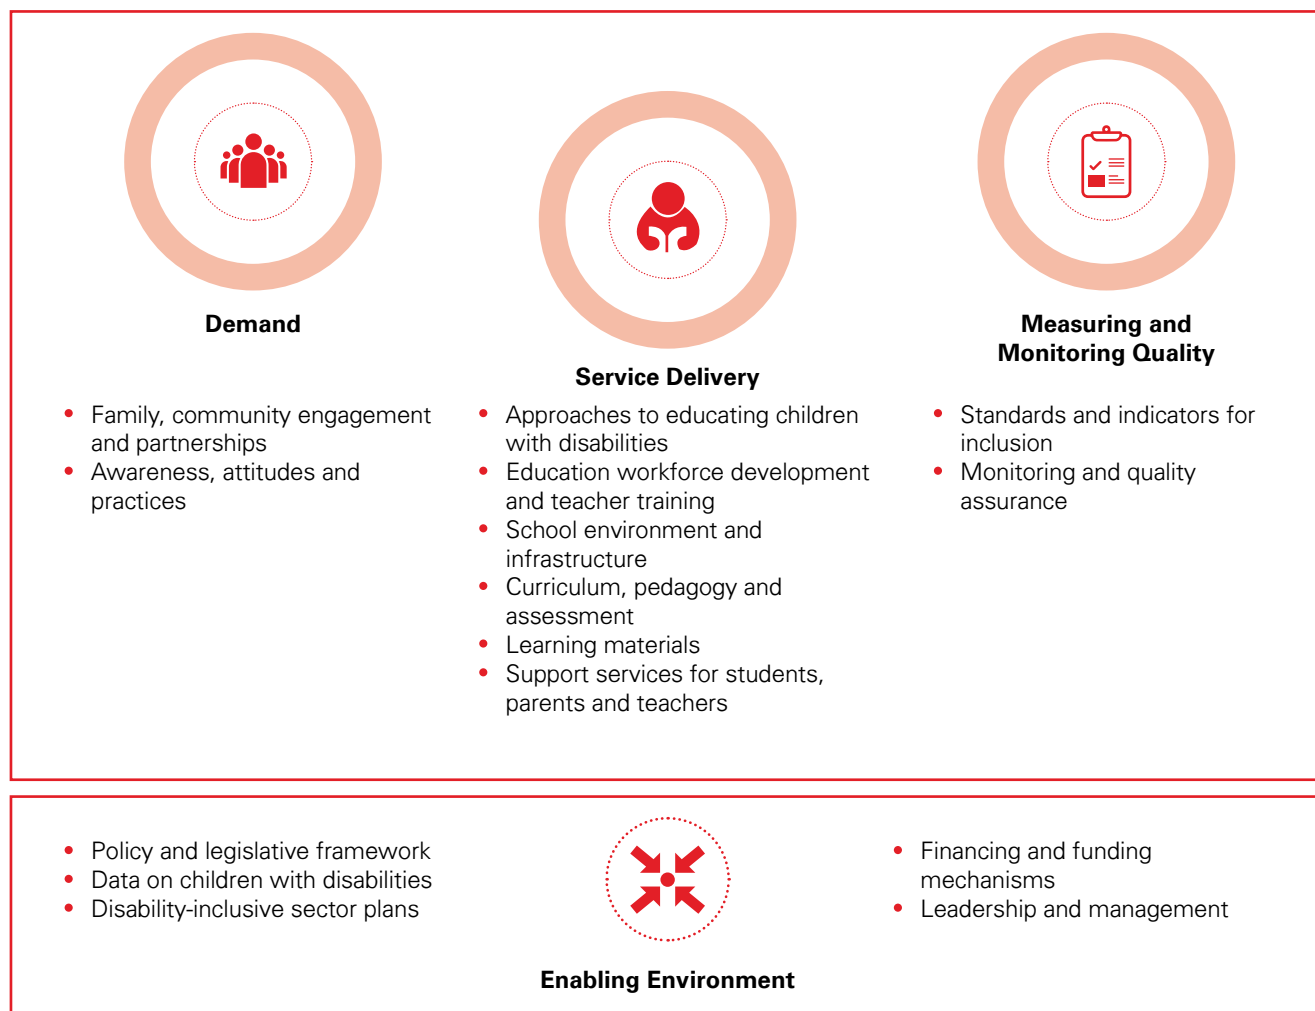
Demand

- Family, community engagement and partnerships
- Awareness, attitudes and practices

Service Delivery

- Approaches to educating children with disabilities
- Education workforce development and teacher training
- School environment and infrastructure
- Curriculum, pedagogy and assessment
- Learning materials
- Support services for students, parents and teachers

Measuring and Monitoring Quality

- Standards and indicators for inclusion
- Monitoring and quality assurance

- Policy and legislative framework
- Data on children with disabilities
- Disability-inclusive sector plans

- Financing and funding mechanisms
- Leadership and management

Enabling Environment